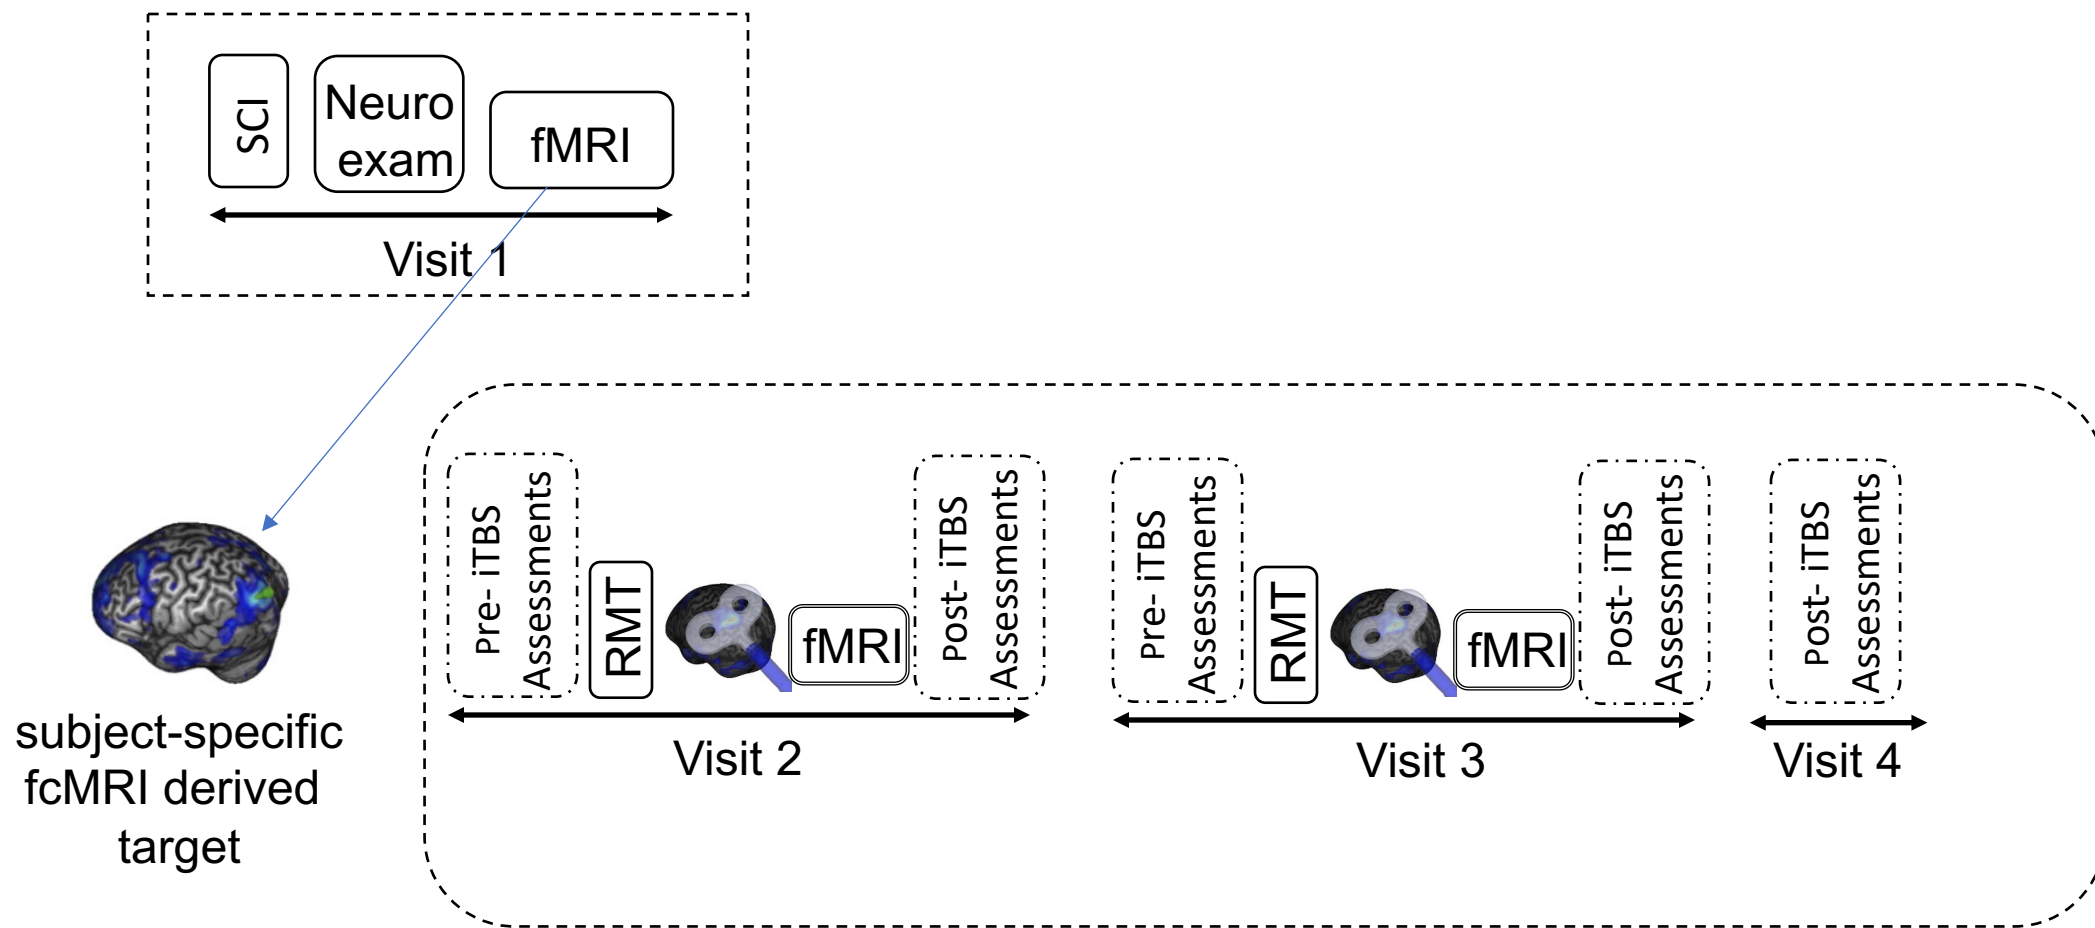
SCI

Neuro exam

fMRI

Visit 1

subject-specific fcMRI derived target

Pre- iTBS Assessments

RMT

fMRI

Post- iTBS Assessments

Visit 2

Pre- iTBS Assessments

RMT

fMRI

Post- iTBS Assessments

Visit 3

Post- iTBS Assessments

Visit 4